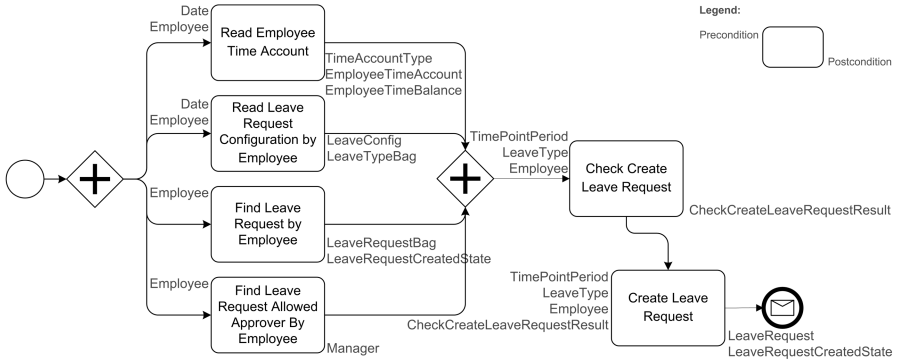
Legend:

Precondition

Postcondition

Date
Employee

Read Employee Time Account

TimeAccountType
EmployeeTimeAccount
EmployeeTimeBalance

Date
Employee

Read Leave Request Configuration by Employee

LeaveConfig
LeaveTypeBag

Employee

Find Leave Request by Employee

LeaveRequestBag
LeaveRequestCreatedState

Employee

Find Leave Request Allowed Approver By Employee

Manager

TimePointPeriod
LeaveType
Employee

Check Create Leave Request

CheckCreateLeaveRequestResult

TimePointPeriod
LeaveType
Employee
CheckCreateLeaveRequestResult

Create Leave Request

LeaveRequest
LeaveRequestCreatedState